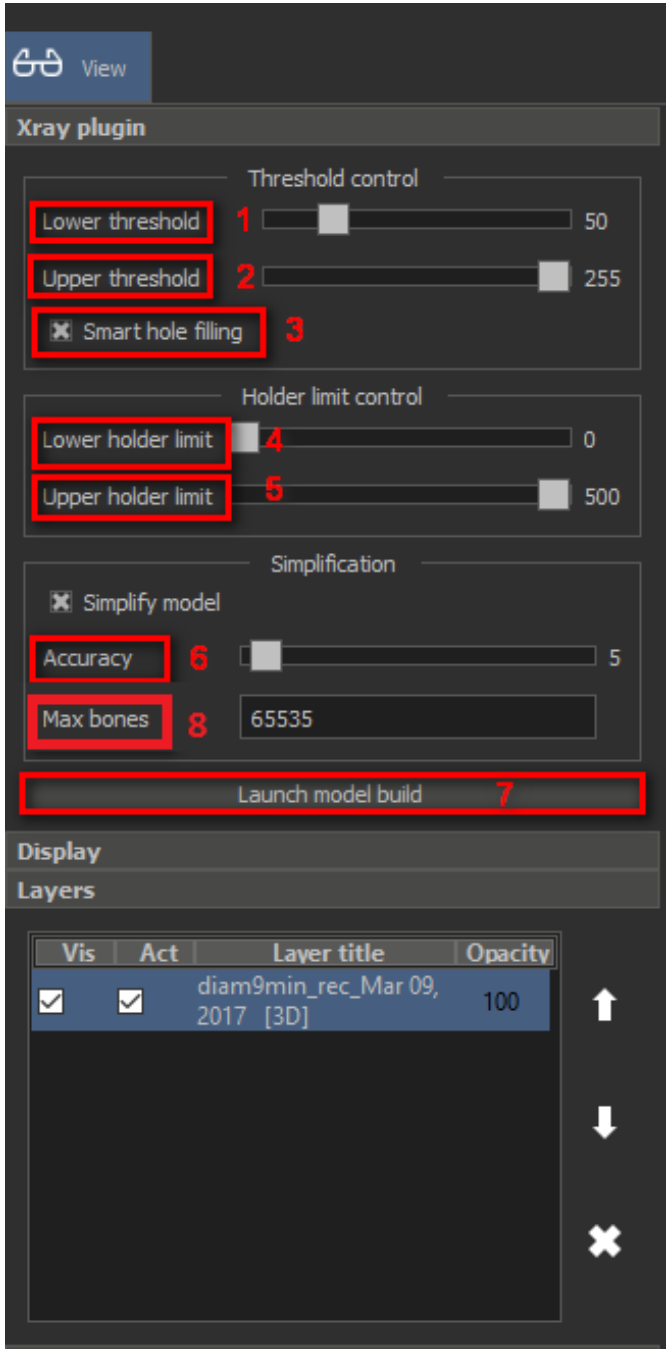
View

Xray plugin

Threshold control

Lower threshold 1 50

Upper threshold 2 255

Smart hole filling 3

Holder limit control

Lower holder limit 4 0

Upper holder limit 5 500

Simplification

Simplify model

Accuracy 6 5

Max bones 8 65535

Launch model build 7

Display

Layers

| Vis | Act | Layer title | Opacity |
|---|---|---|---|
| ☑ | ☑ | diam9min_rec_Mar 09, 2017 [3D] | 100 |